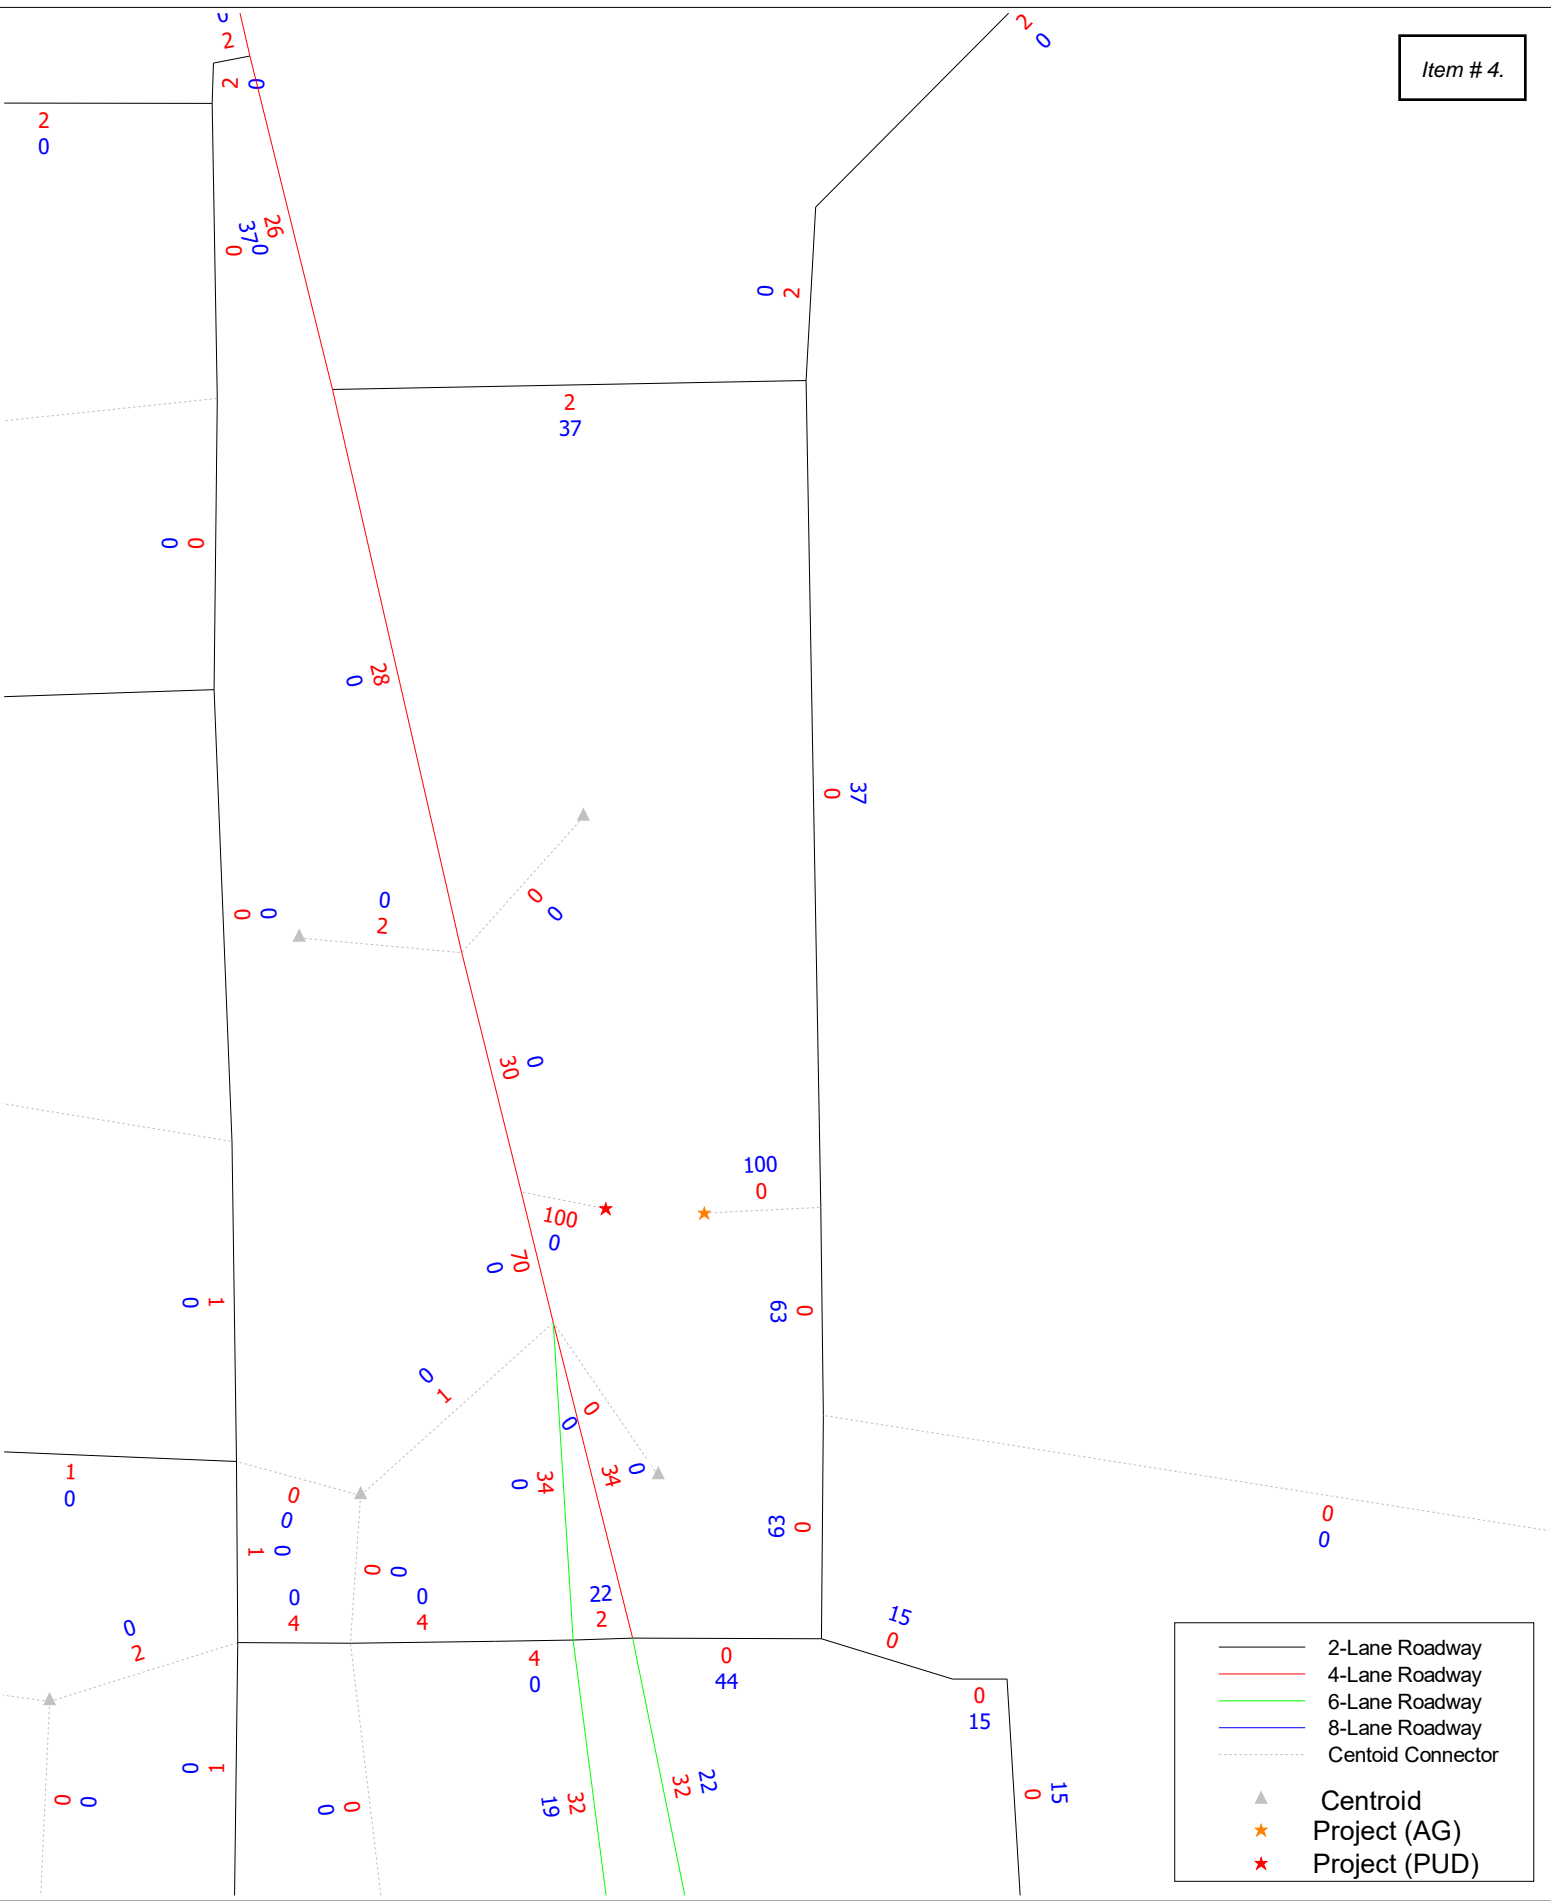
Item # 4.

2
0

2
0

2 0

2 0

26
37 0
0

0 2

2
37

0 0

28
0

37
0

0 0
0

0
2

0 0

30 0

100
0

100
0

70
0

0 1

63 0

0 1

0
0

34
0

0
34

0

1
0

0
0

1 0

0 0

0
4

0
4

22
2

63 0

0
0

15
0

0
2

4
0

0
44

0
15

0 1

0 0

0 0

32
19

22
32

0 15

| | |
|---|---|
| | 2-Lane Roadway |
| | 4-Lane Roadway |
| | 6-Lane Roadway |
| | 8-Lane Roadway |
| | Centoid Connector |
| ▲ | Centroid |
| ★ | Project (AG) |
| ★ | Project (PUD) |